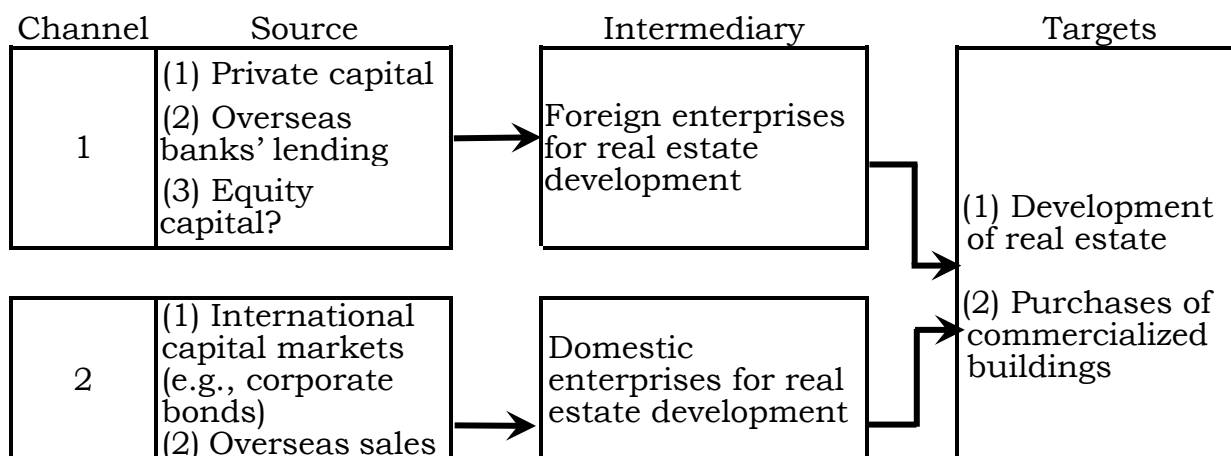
Channel Source Intermediary Targets

1

(1) Private capital
(2) Overseas banks' lending
(3) Equity capital?

Foreign enterprises for real estate development

2

(1) International capital markets (e.g., corporate bonds)
(2) Overseas sales

Domestic enterprises for real estate development

(1) Development of real estate
(2) Purchases of commercialized buildings